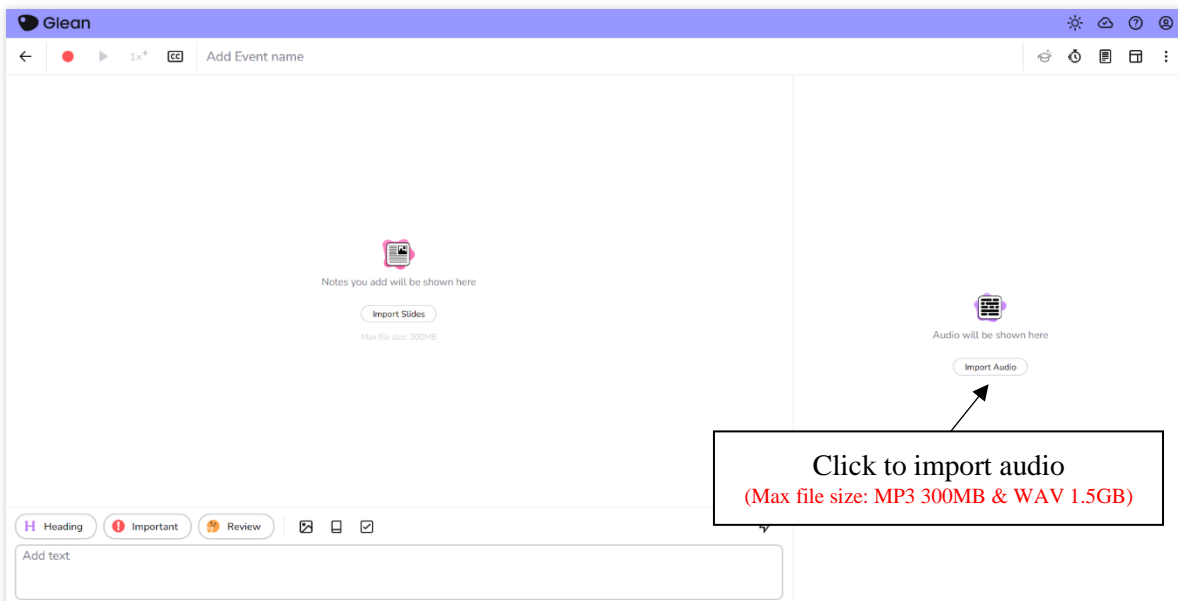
Glean

1x+ CC Add Event name

Notes you add will be shown here

Import Slides

Max file size: 200MB

Audio will be shown here

Import Audio

Click to import audio
(Max file size: MP3 300MB & WAV 1.5GB)

H Heading Important Review

Add text